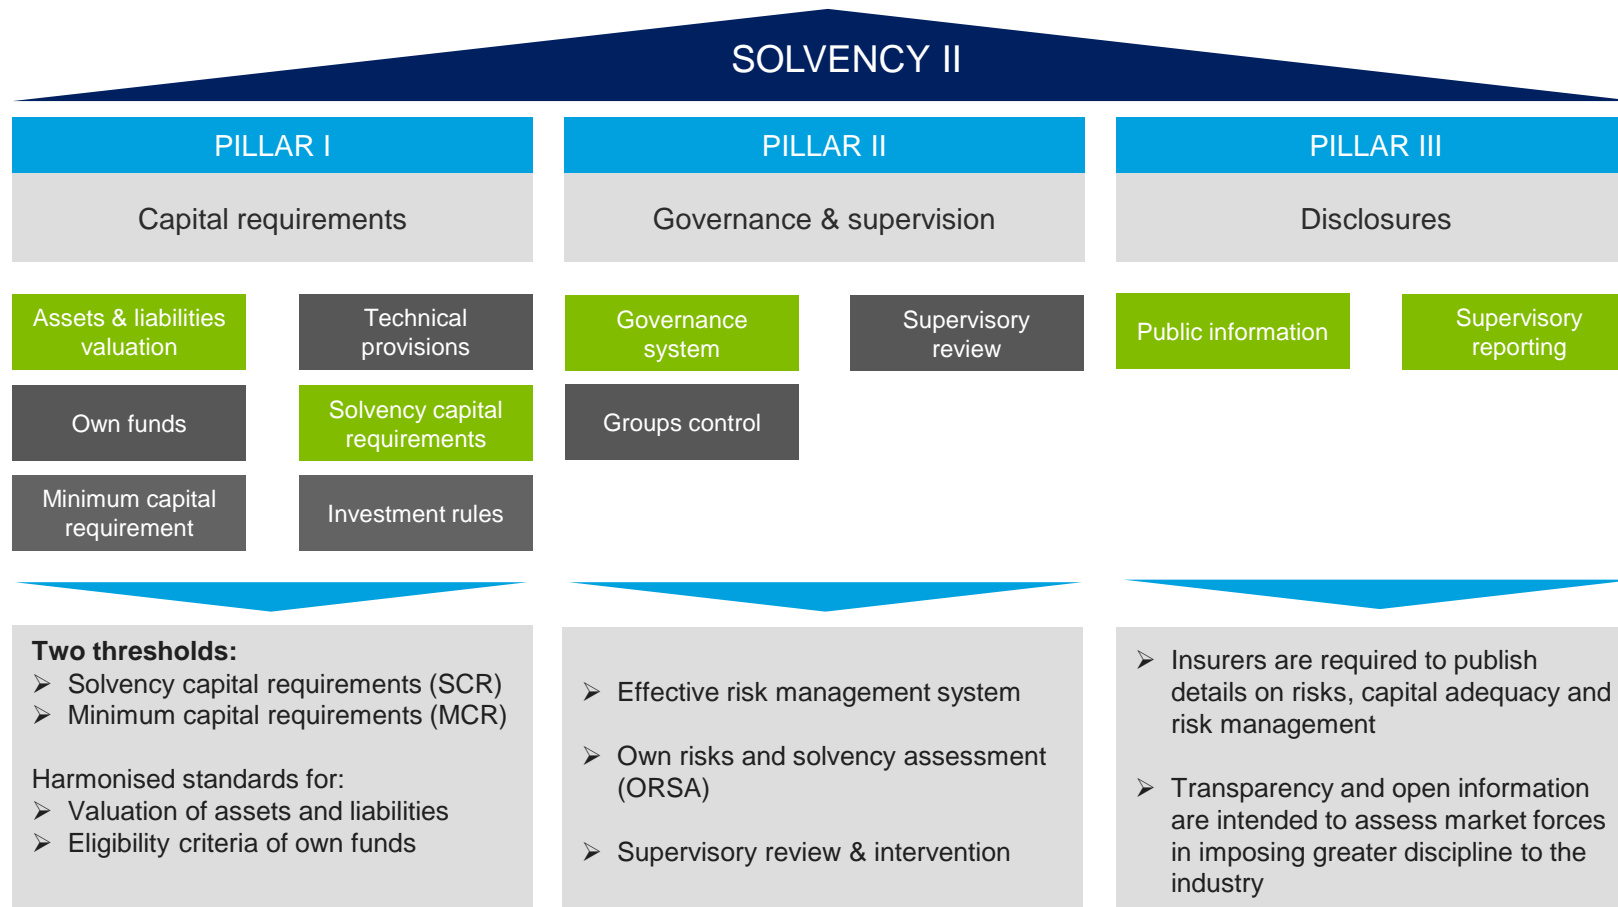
SOLVENCY II

PILLAR I

Capital requirements

Assets & liabilities valuation

Technical provisions

Own funds

Solvency capital requirements

Minimum capital requirement

Investment rules

Two thresholds:
➢ Solvency capital requirements (SCR)
➢ Minimum capital requirements (MCR)

Harmonised standards for:
➢ Valuation of assets and liabilities
➢ Eligibility criteria of own funds

PILLAR II

Governance & supervision

Governance system

Supervisory review

Groups control

➢ Effective risk management system

➢ Own risks and solvency assessment (ORSA)

➢ Supervisory review & intervention

PILLAR III

Disclosures

Public information

Supervisory reporting

➢ Insurers are required to publish details on risks, capital adequacy and risk management

➢ Transparency and open information are intended to assess market forces in imposing greater discipline to the industry